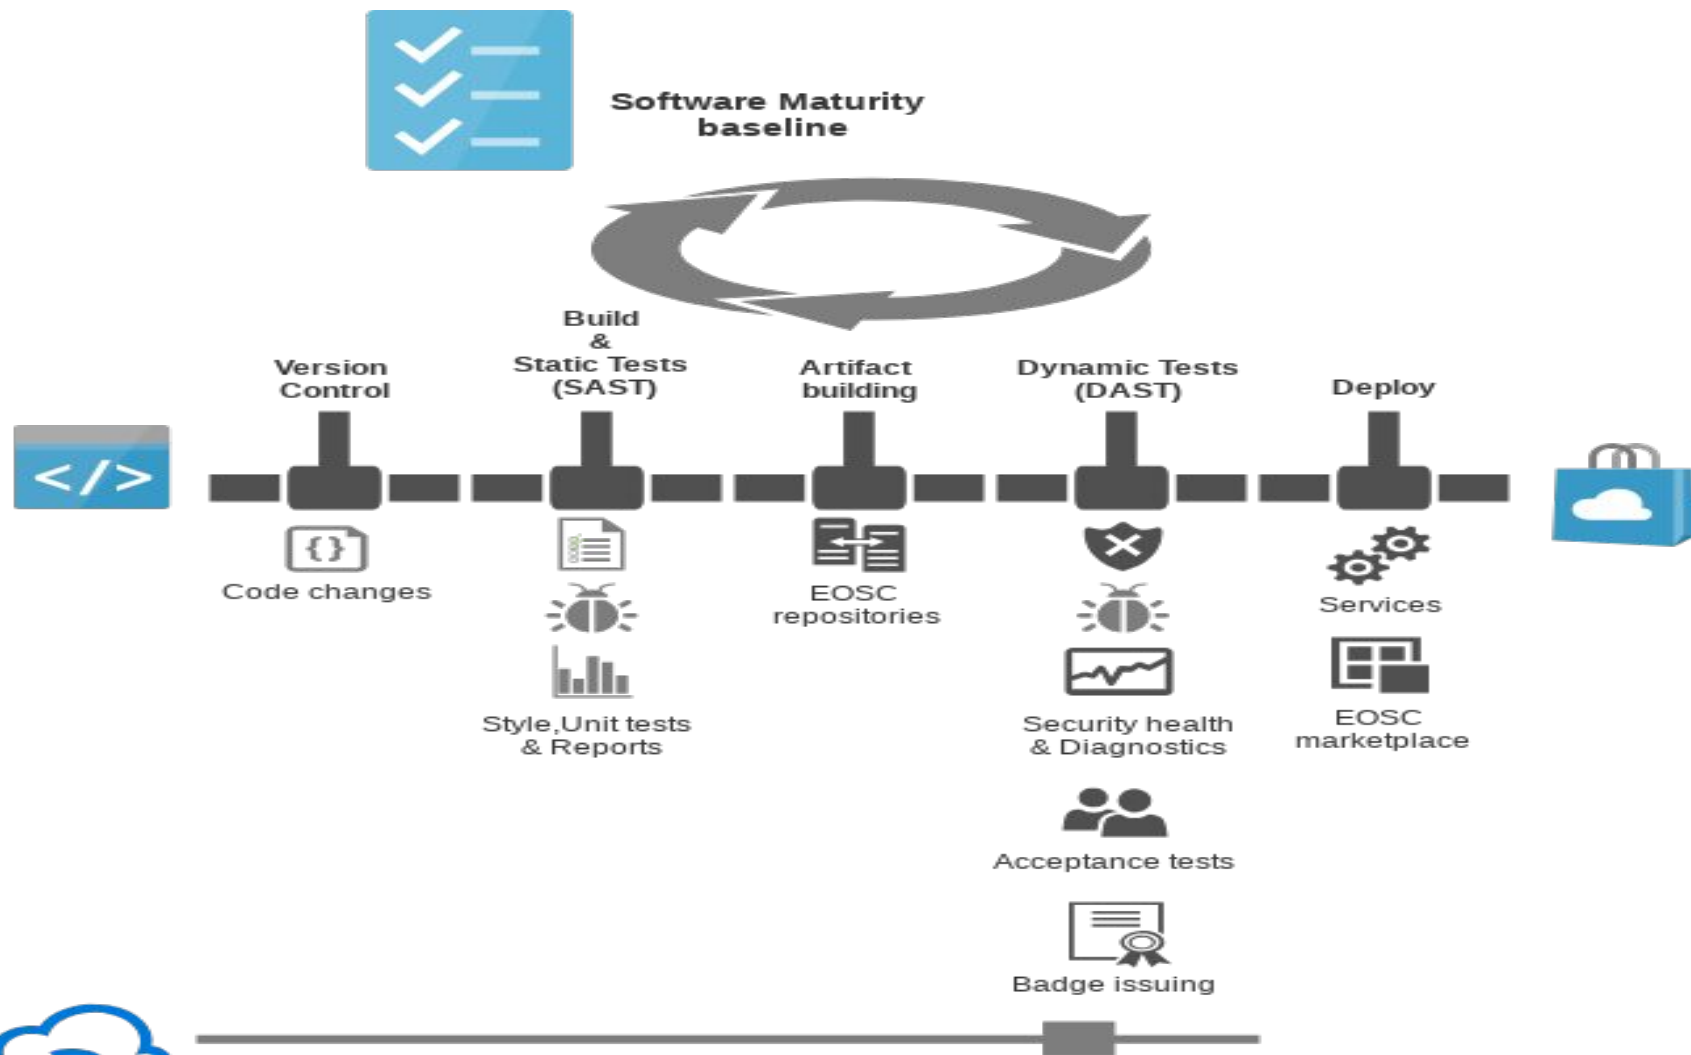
Software Maturity baseline

Version Control

Build & Static Tests (SAST)

Artifact building

Dynamic Tests (DAST)

Deploy

</>

{}

Code changes

Style,Unit tests & Reports

EOSC repositories

Security health & Diagnostics

Acceptance tests

Badge issuing

Services

EOSC marketplace